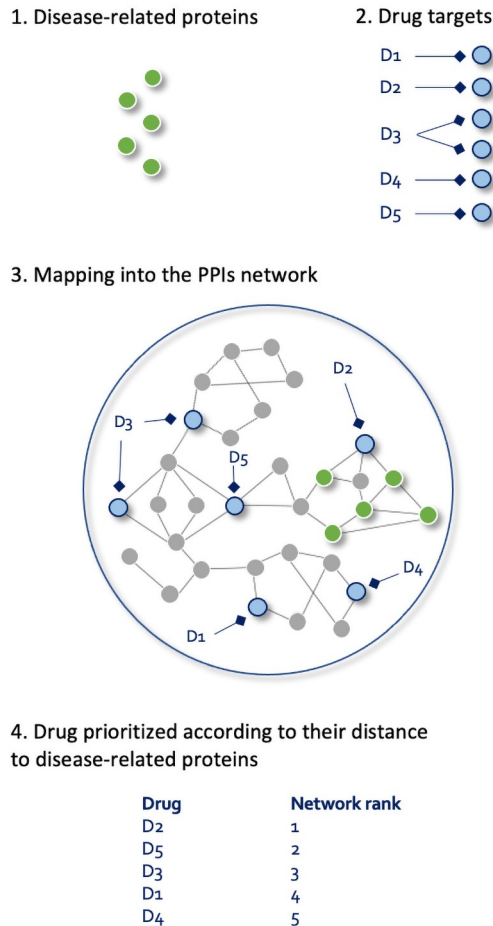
1. Disease-related proteins

2. Drug targets

D1
D2
D3
D4
D5

3. Mapping into the PPIs network

D2
D3
D5
D4
D1

4. Drug prioritized according to their distance to disease-related proteins

| Drug | Network rank |
|---|---|
| D2 | 1 |
| D5 | 2 |
| D3 | 3 |
| D1 | 4 |
| D4 | 5 |